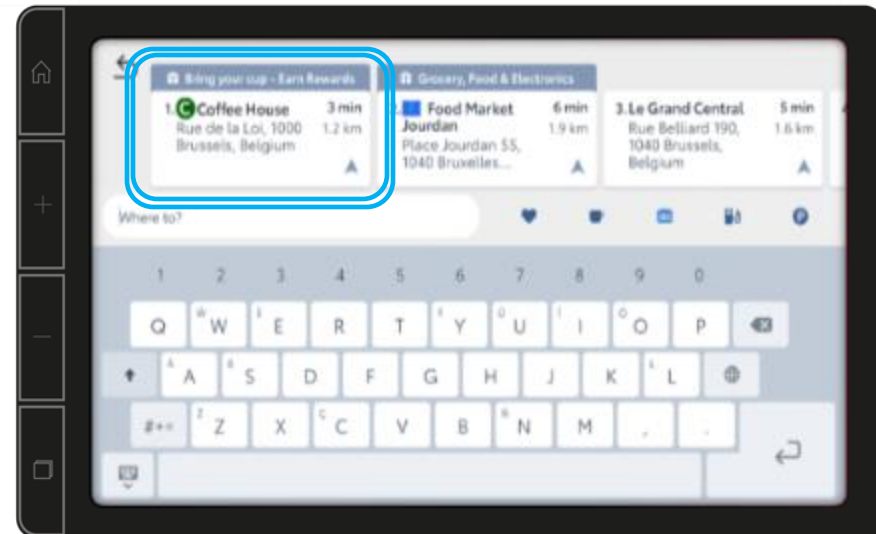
Bring your cup - Earn Rewards

1. Coffee House
3 min
Rue de la Loi, 1000 Brussels, Belgium
1.2 km

Grocery, Food & Electronics

2. Food Market Jourdan
6 min
Place Jourdan 55, 1040 Bruxelles...
1.9 km

3. Le Grand Central
5 min
Rue Belliard 190, 1040 Brussels, Belgium
1.6 km

Where to?

1 2 3 4 5 6 7 8 9 0

Q W E R T Y U I O P

A S D F G H J K L

#+= Z X C V B N M , .